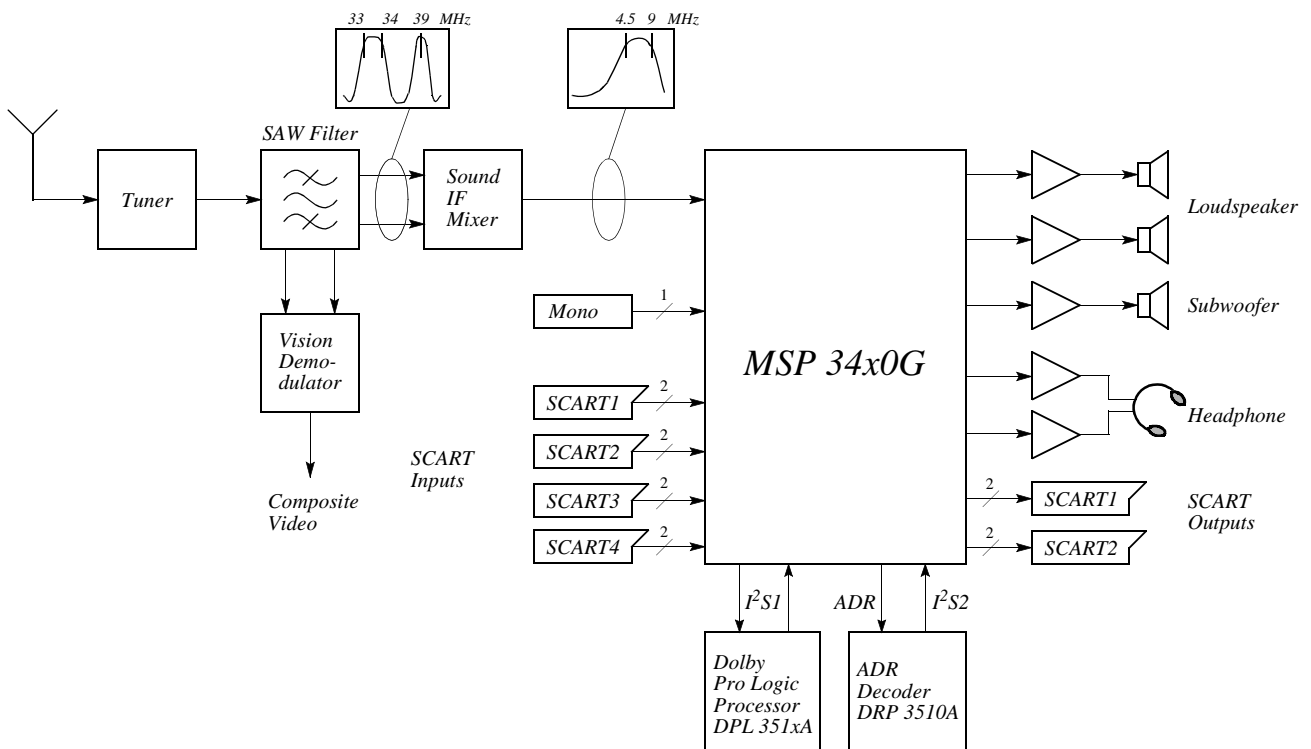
33 34 39 MHz

4.5 9 MHz

SAW Filter

Tuner

Sound IF Mixer

Loudspeaker

Mono

1

Subwoofer

Vision Demodulator

MSP 34x0G

SCART1

2

Headphone

SCART2

2

SCART Inputs

SCART3

2

Composite Video

SCART4

2

2

SCART1

SCART Outputs

2

SCART2

$I^2S1$

ADR

$I^2S2$

Dolby Pro Logic Processor DPL 351xA

ADR Decoder DRP 3510A